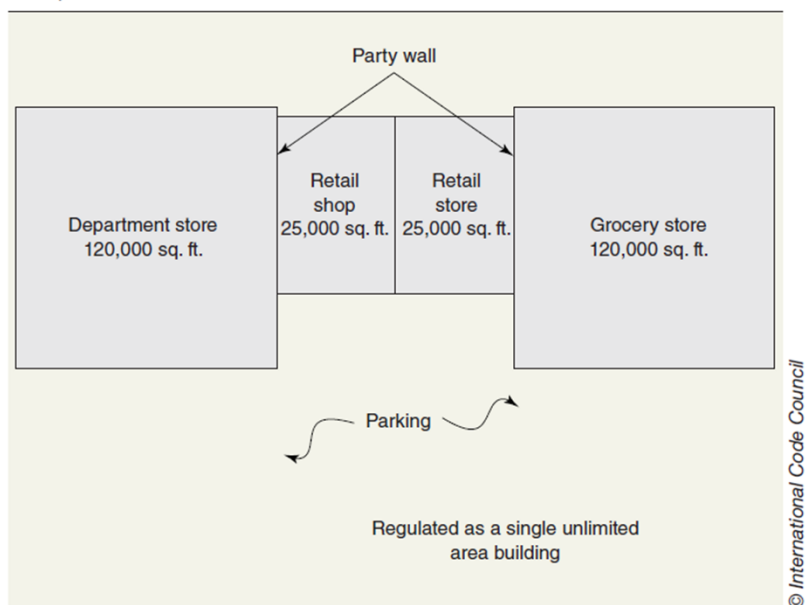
Party wall

Department store 120,000 sq. ft.

Retail shop 25,000 sq. ft.

Retail store 25,000 sq. ft.

Grocery store 120,000 sq. ft.

Parking

Regulated as a single unlimited area building

© International Code Council